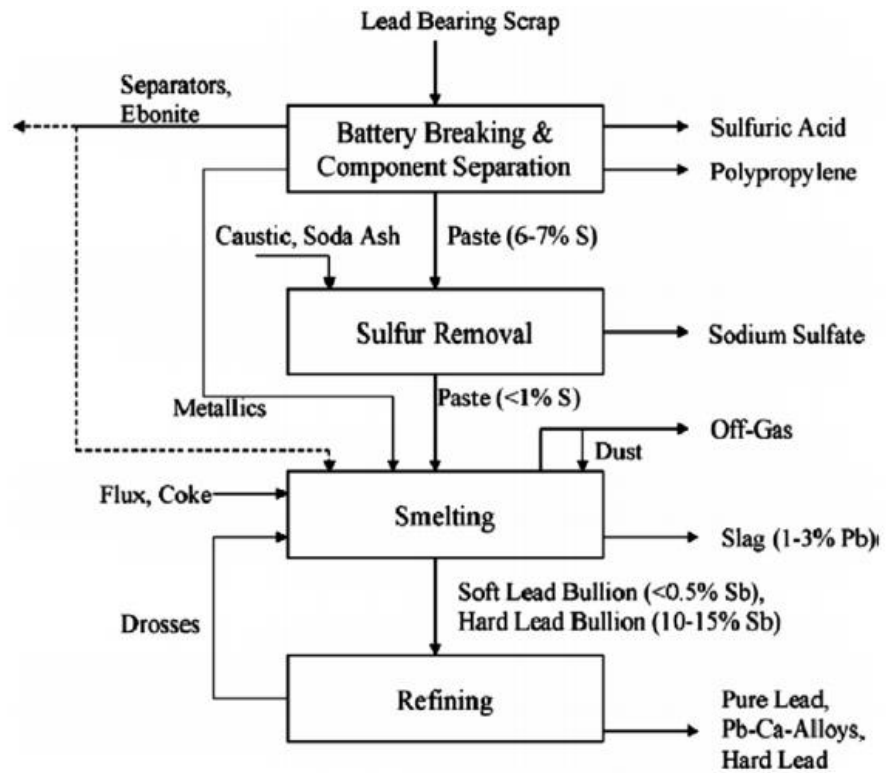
Lead Bearing Scrap

Separators, Ebonite

Battery Breaking & Component Separation

Sulfuric Acid

Polypropylene

Caustic, Soda Ash

Paste (6-7% S)

Sulfur Removal

Sodium Sulfate

Metallics

Paste (<1% S)

Off-Gas

Dust

Flux, Coke

Smelting

Slag (1-3% Pb)

Soft Lead Bullion (<0.5% Sb), Hard Lead Bullion (10-15% Sb)

Drosses

Refining

Pure Lead, Pb-Ca-Alloys, Hard Lead